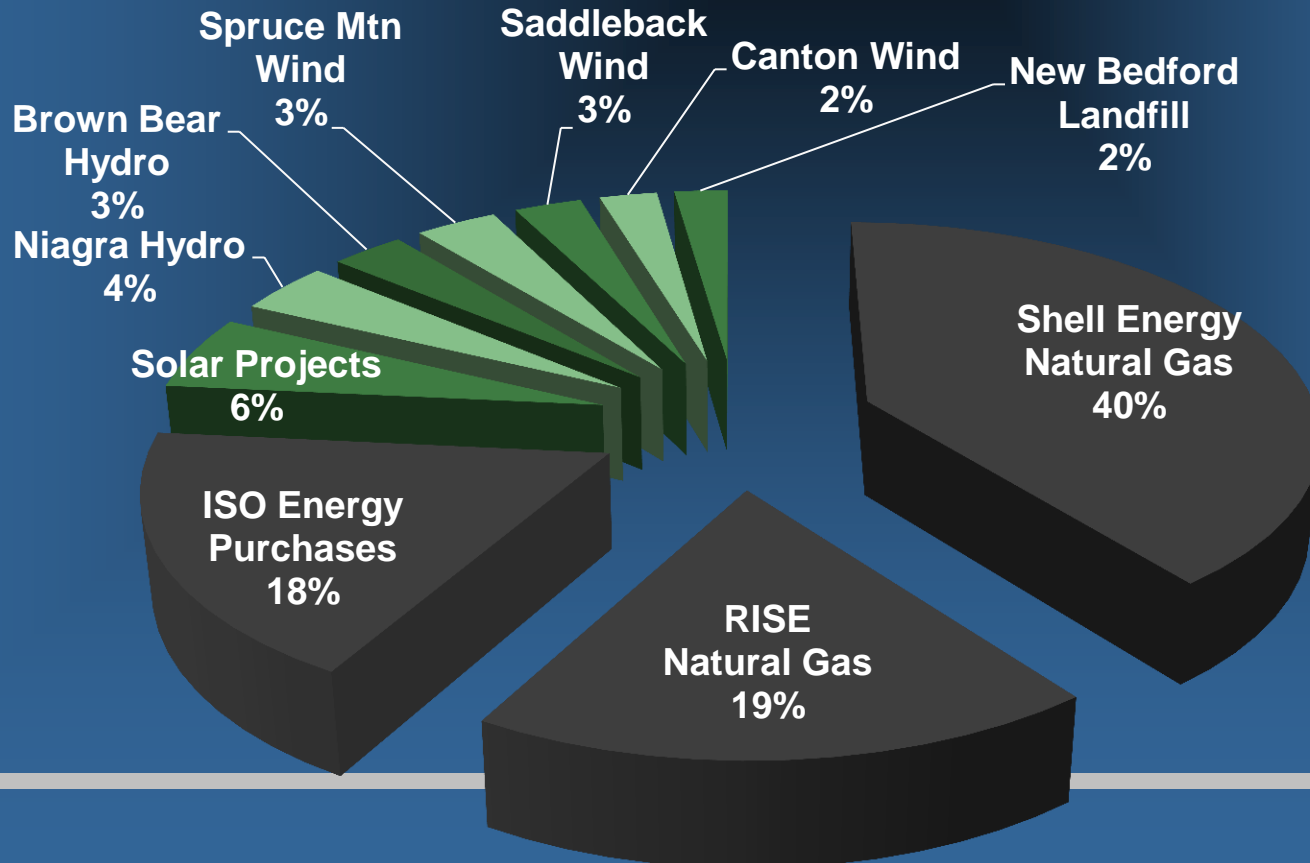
Spruce Mtn Wind 3%

Saddleback Wind 3%

Canton Wind 2%

New Bedford Landfill 2%

Brown Bear Hydro 3%

Niagra Hydro 4%

Solar Projects 6%

Shell Energy Natural Gas 40%

ISO Energy Purchases 18%

RISE Natural Gas 19%